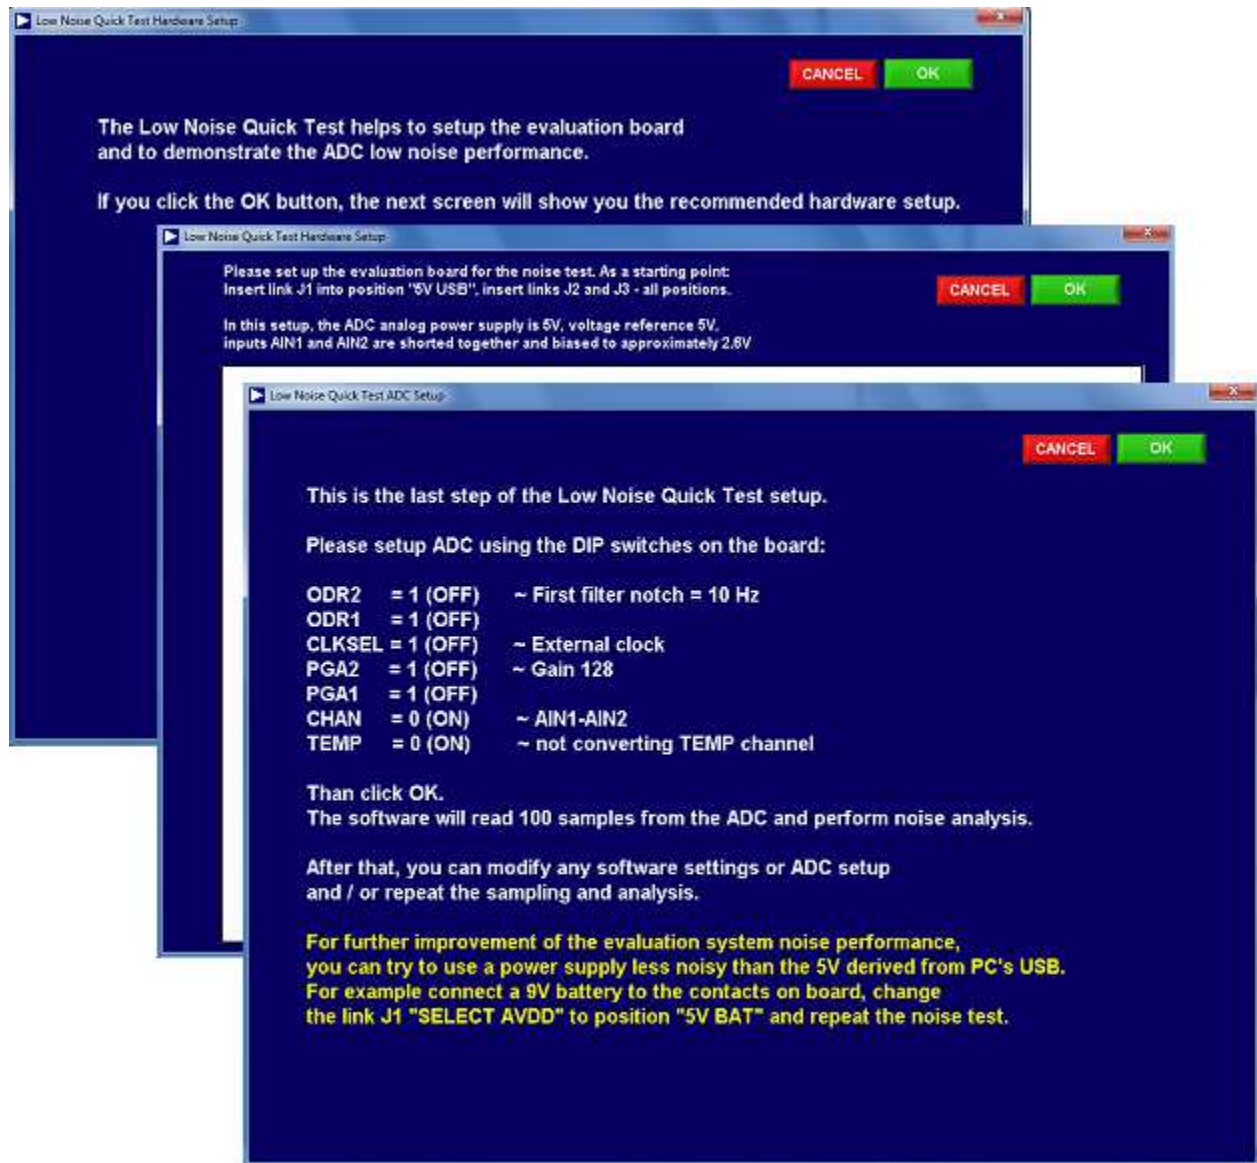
Low Noise Quick Test Hardware Setup

CANCEL OK

The Low Noise Quick Test helps to setup the evaluation board and to demonstrate the ADC low noise performance.

If you click the OK button, the next screen will show you the recommended hardware setup.

Low Noise Quick Test Hardware Setup

Please set up the evaluation board for the noise test. As a starting point: Insert link J1 into position "5V USB", insert links J2 and J3 - all positions.

CANCEL OK

In this setup, the ADC analog power supply is 5V, voltage reference 5V, inputs AIN1 and AIN2 are shorted together and biased to approximately 2.6V

Low Noise Quick Test ADC Setup

CANCEL OK

This is the last step of the Low Noise Quick Test setup.

Please setup ADC using the DIP switches on the board:

ODR2 = 1 (OFF) ~ First filter notch = 10 Hz
ODR1 = 1 (OFF)
CLKSEL = 1 (OFF) ~ External clock
PGA2 = 1 (OFF) ~ Gain 128
PGA1 = 1 (OFF)
CHAN = 0 (ON) ~ AIN1-AIN2
TEMP = 0 (ON) ~ not converting TEMP channel

Than click OK.
The software will read 100 samples from the ADC and perform noise analysis.

After that, you can modify any software settings or ADC setup and / or repeat the sampling and analysis.

For further improvement of the evaluation system noise performance, you can try to use a power supply less noisy than the 5V derived from PC's USB. For example connect a 9V battery to the contacts on board, change the link J1 "SELECT AVDD" to position "5V BAT" and repeat the noise test.